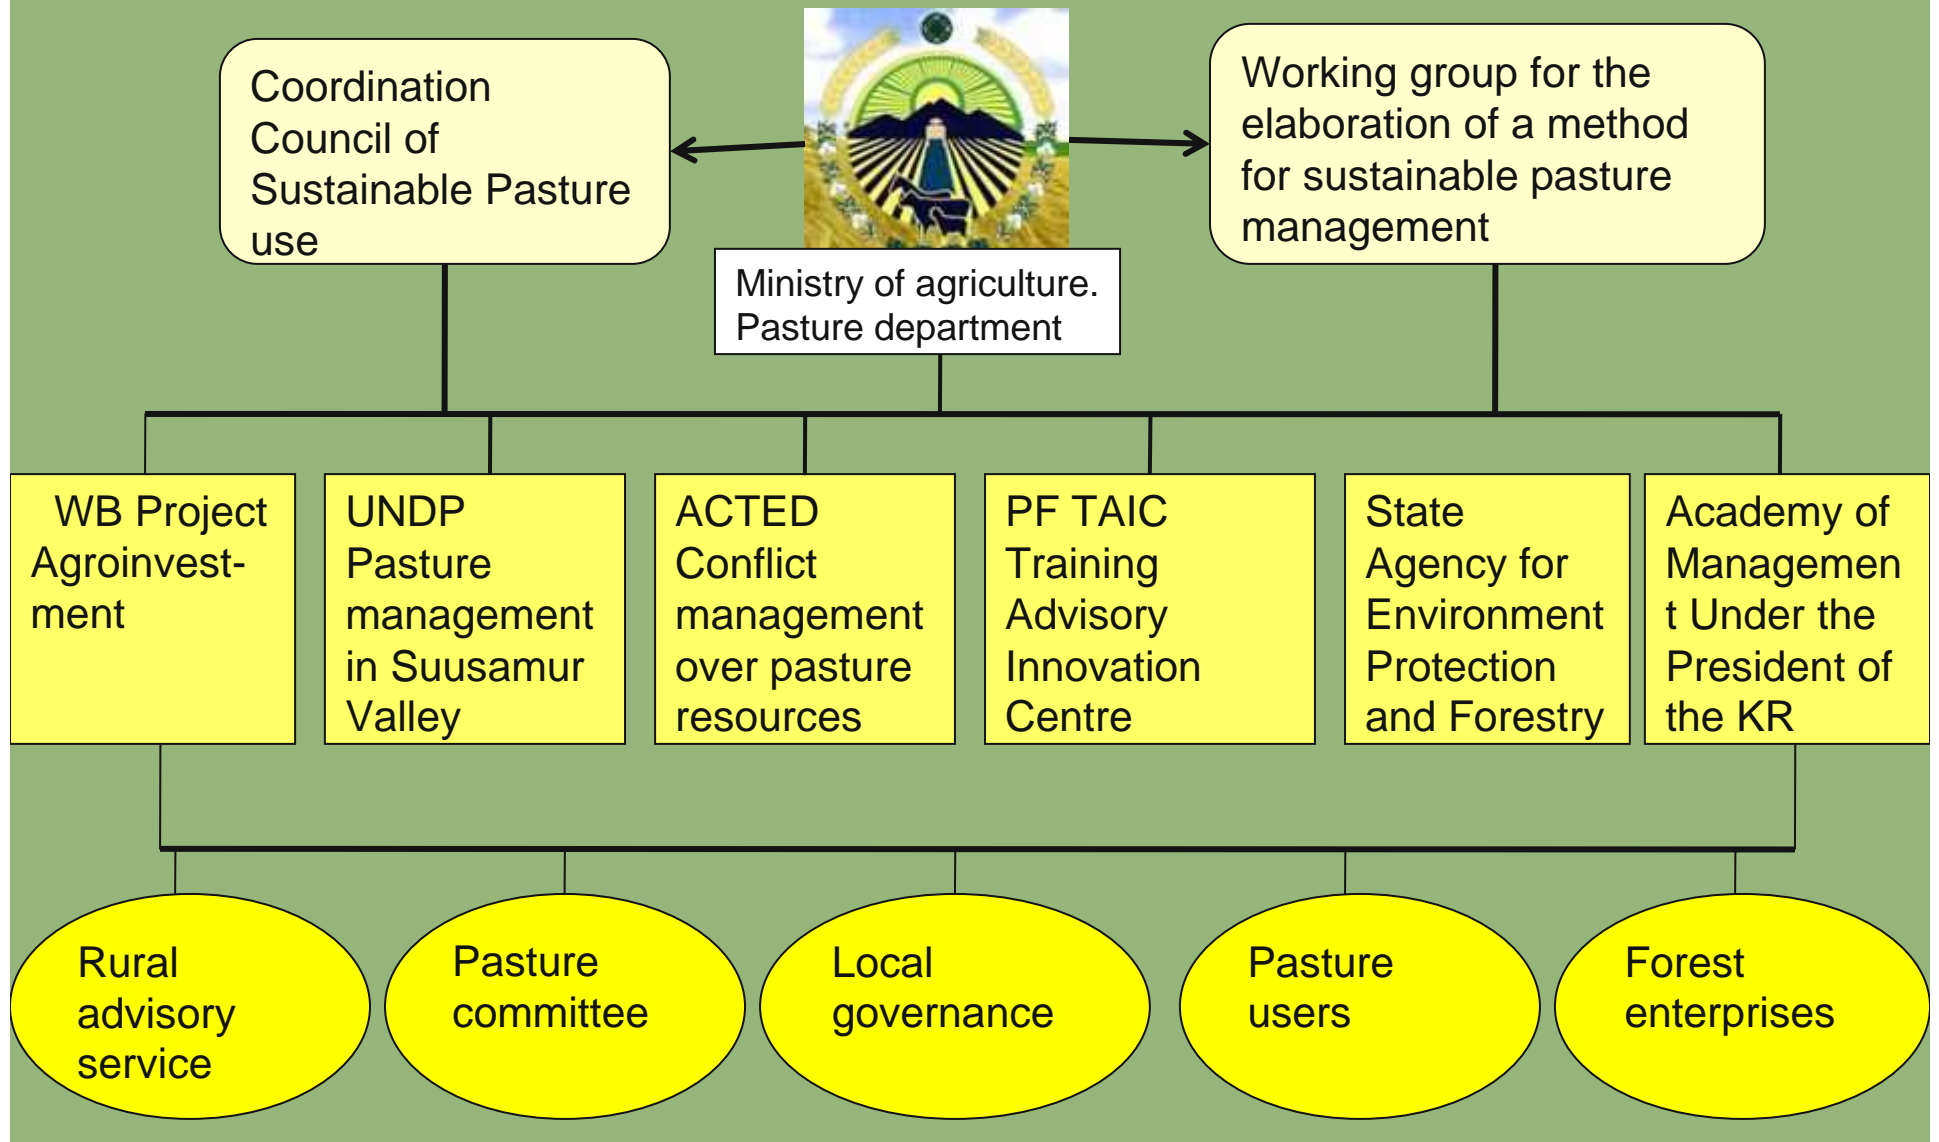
Coordination Council of Sustainable Pasture use

Ministry of agriculture. Pasture department

Working group for the elaboration of a method for sustainable pasture management

WB Project Agroinvestment

UNDP Pasture management in Suusamur Valley

ACTED Conflict management over pasture resources

PF TAIC Training Advisory Innovation Centre

State Agency for Environment Protection and Forestry

Academy of Managemen t Under the President of the KR

Rural advisory service

Pasture committee

Local governance

Pasture users

Forest enterprises